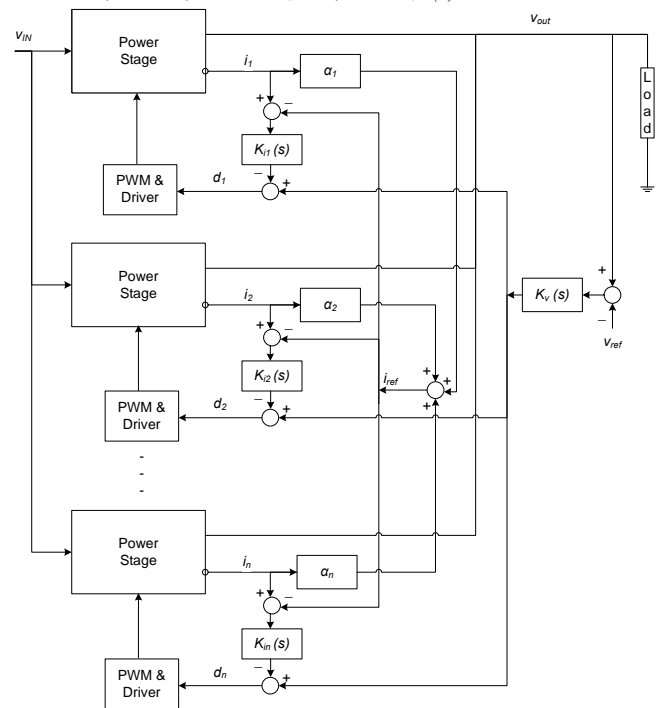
$v_{IN}$

Power Stage

$i_1$

$\alpha_1$

$v_{out}$

L o a d

+ −

$K_{i1}(s)$

PWM & Driver

$d_1$

− +

Power Stage

$i_2$

$\alpha_2$

+

$K_v(s)$

−

$v_{ref}$

+ −

$K_{i2}(s)$

$i_{ref}$

+ + +

PWM & Driver

$d_2$

− +

-
-
-

Power Stage

$i_n$

$\alpha_n$

+ −

$K_{in}(s)$

PWM & Driver

$d_n$

− +